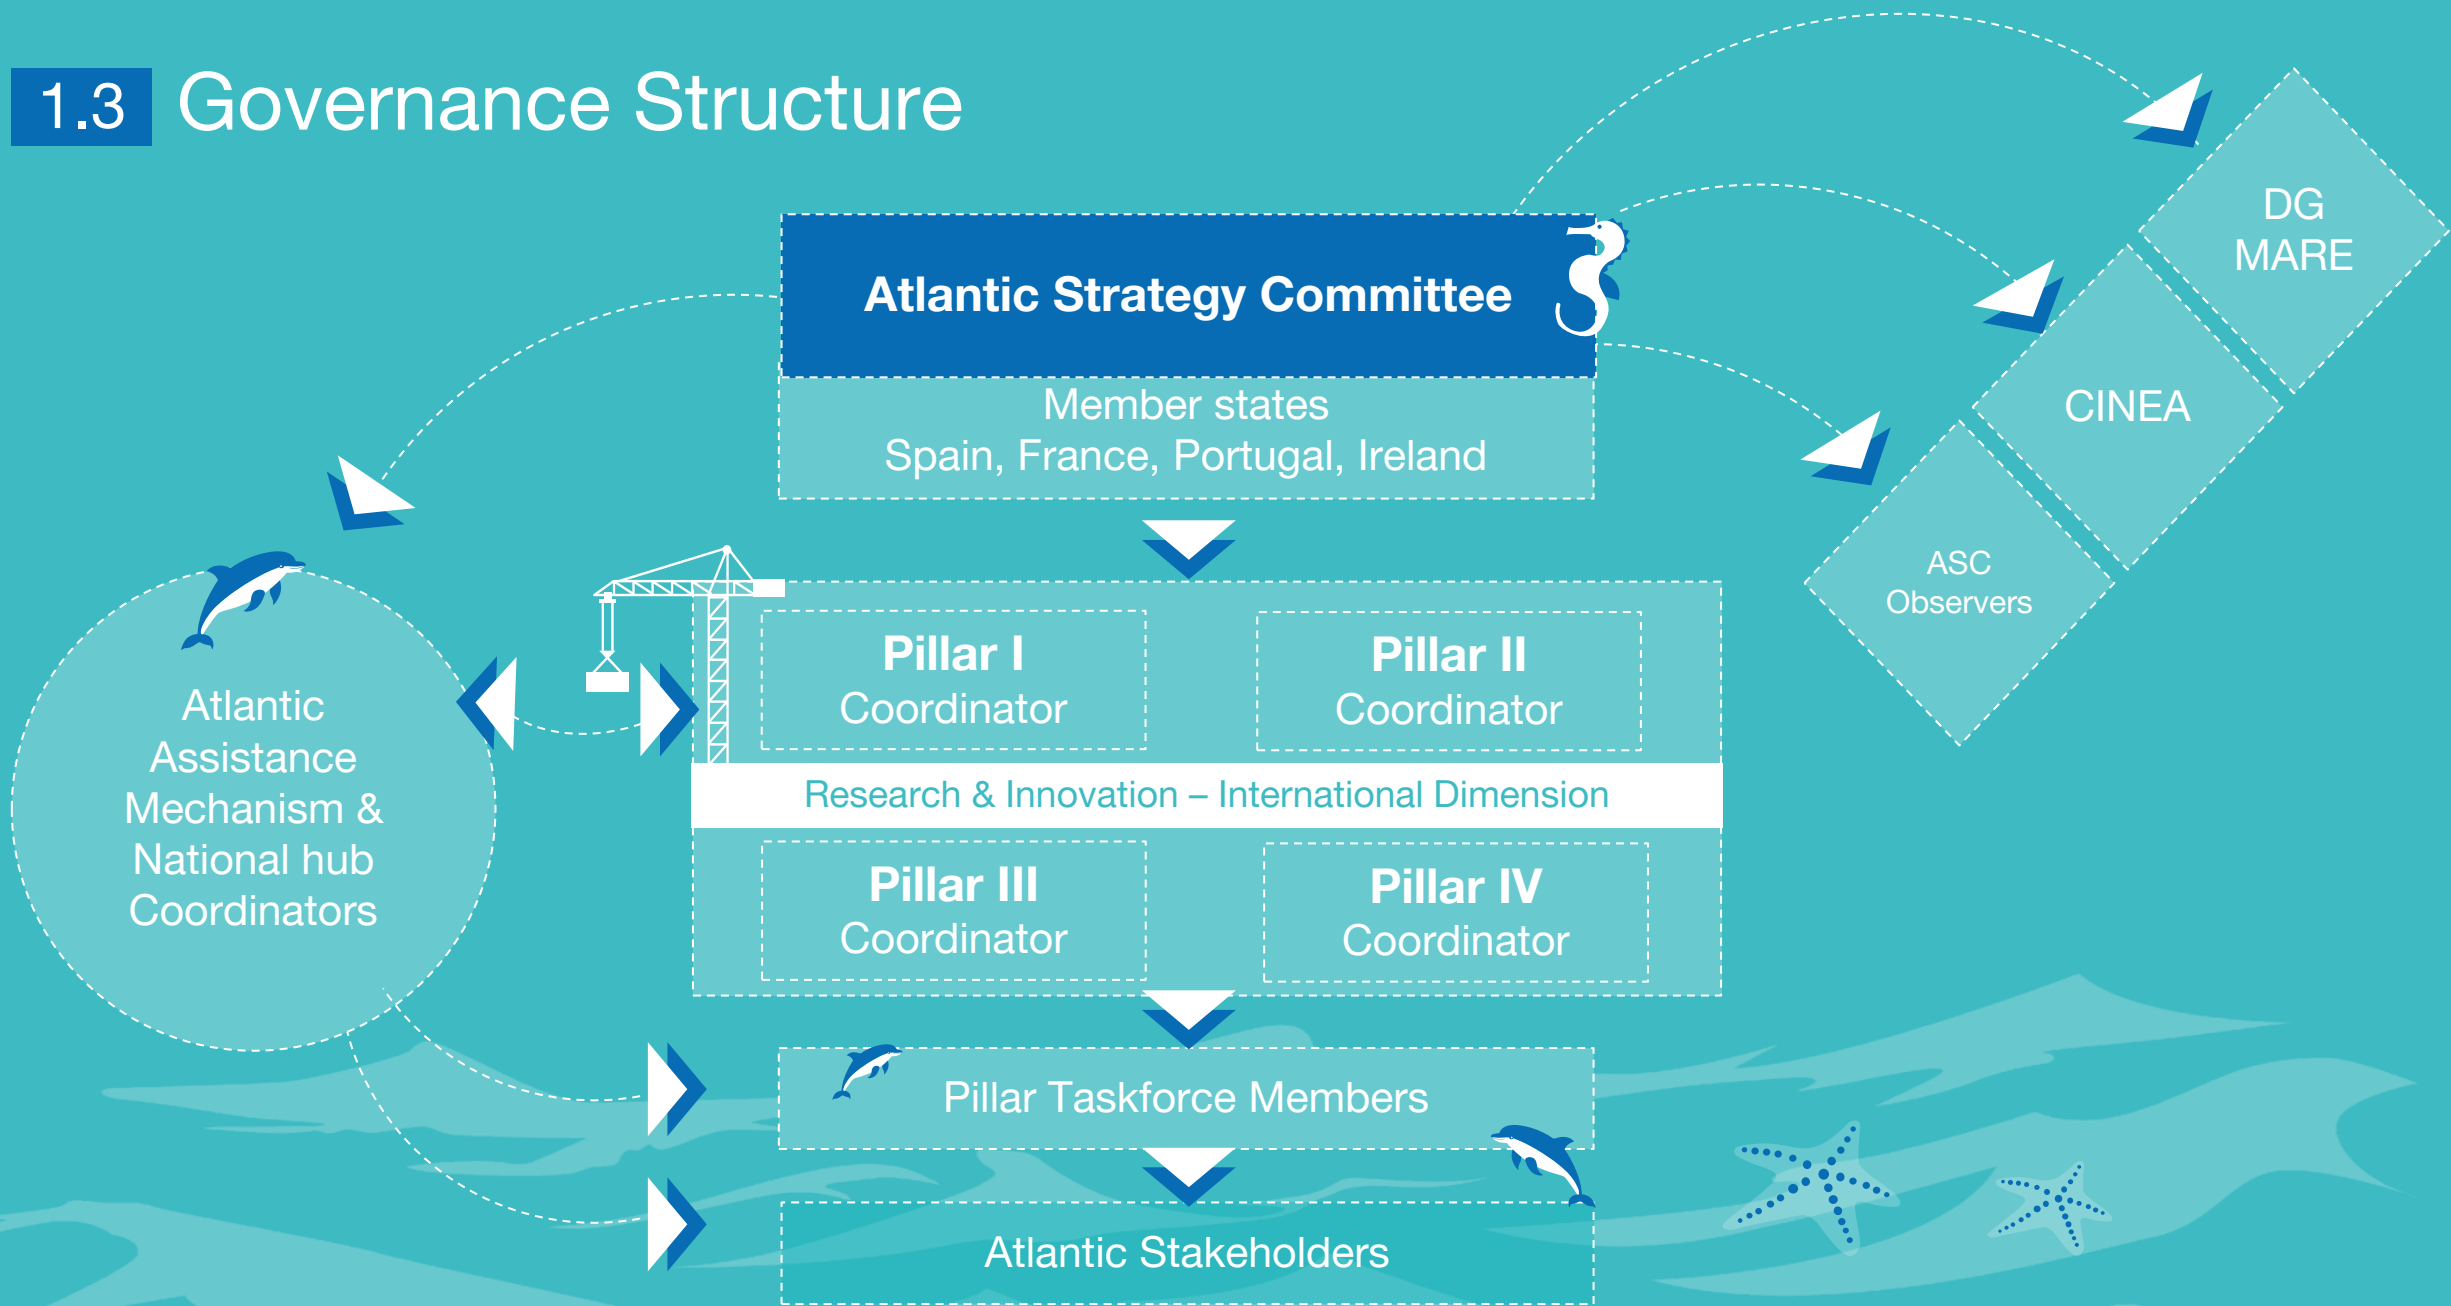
1.3 Governance Structure

Atlantic Strategy Committee

Member states
Spain, France, Portugal, Ireland

DG MARE

CINEA

ASC Observers

Atlantic Assistance Mechanism & National hub Coordinators

Pillar I
Coordinator

Pillar II
Coordinator

Research & Innovation – International Dimension

Pillar III
Coordinator

Pillar IV
Coordinator

Pillar Taskforce Members

Atlantic Stakeholders